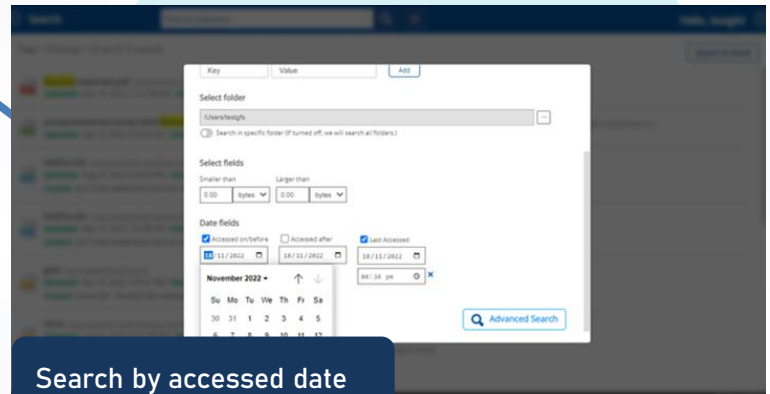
Search

Key

Value

Add

Select folder

/Users/testgfs

...

Search in specific folder (If turned off, we will search all folders.)

Select fields

Smaller than

Larger than

0.00

bytes

0.00

bytes

Date fields

Accessed on/before

Accessed after

Last Accessed

18/11/2022

18/11/2022

18/11/2022

04:34 pm

November 2022

| Su | Mo | Tu | We | Th | Fr | Sa |
|---|---|---|---|---|---|---|
| 30 | 31 | 1 | 2 | 3 | 4 | 5 |
| 6 | 7 | 8 | 9 | 10 | 11 | 12 |

Advanced Search

Search by accessed date